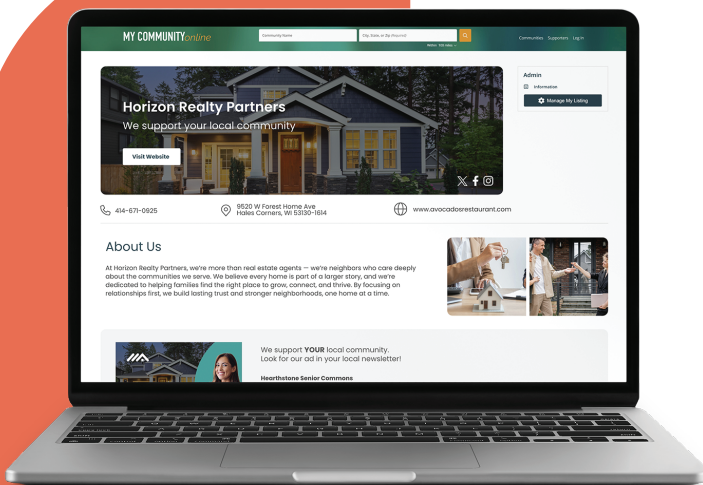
MY COMMUNITYonline

Community Name

City, State, or Zip (Required)

Within 100 miles

Communities Supporters Log In

Horizon Realty Partners

We support your local community

Visit Website

Admin

Information

Manage My Listing

414-671-0925

9520 W Forest Home Ave
Hales Corners, WI 53130-1614

www.avocadosrestaurant.com

About Us

At Horizon Realty Partners, we're more than real estate agents — we're neighbors who care deeply about the communities we serve. We believe every home is part of a larger story, and we're dedicated to helping families find the right place to grow, connect, and thrive. By focusing on relationships first, we build lasting trust and stronger neighborhoods, one home at a time.

We support YOUR local community.
Look for our ad in your local newsletter!

Hearthstone Senior Commons